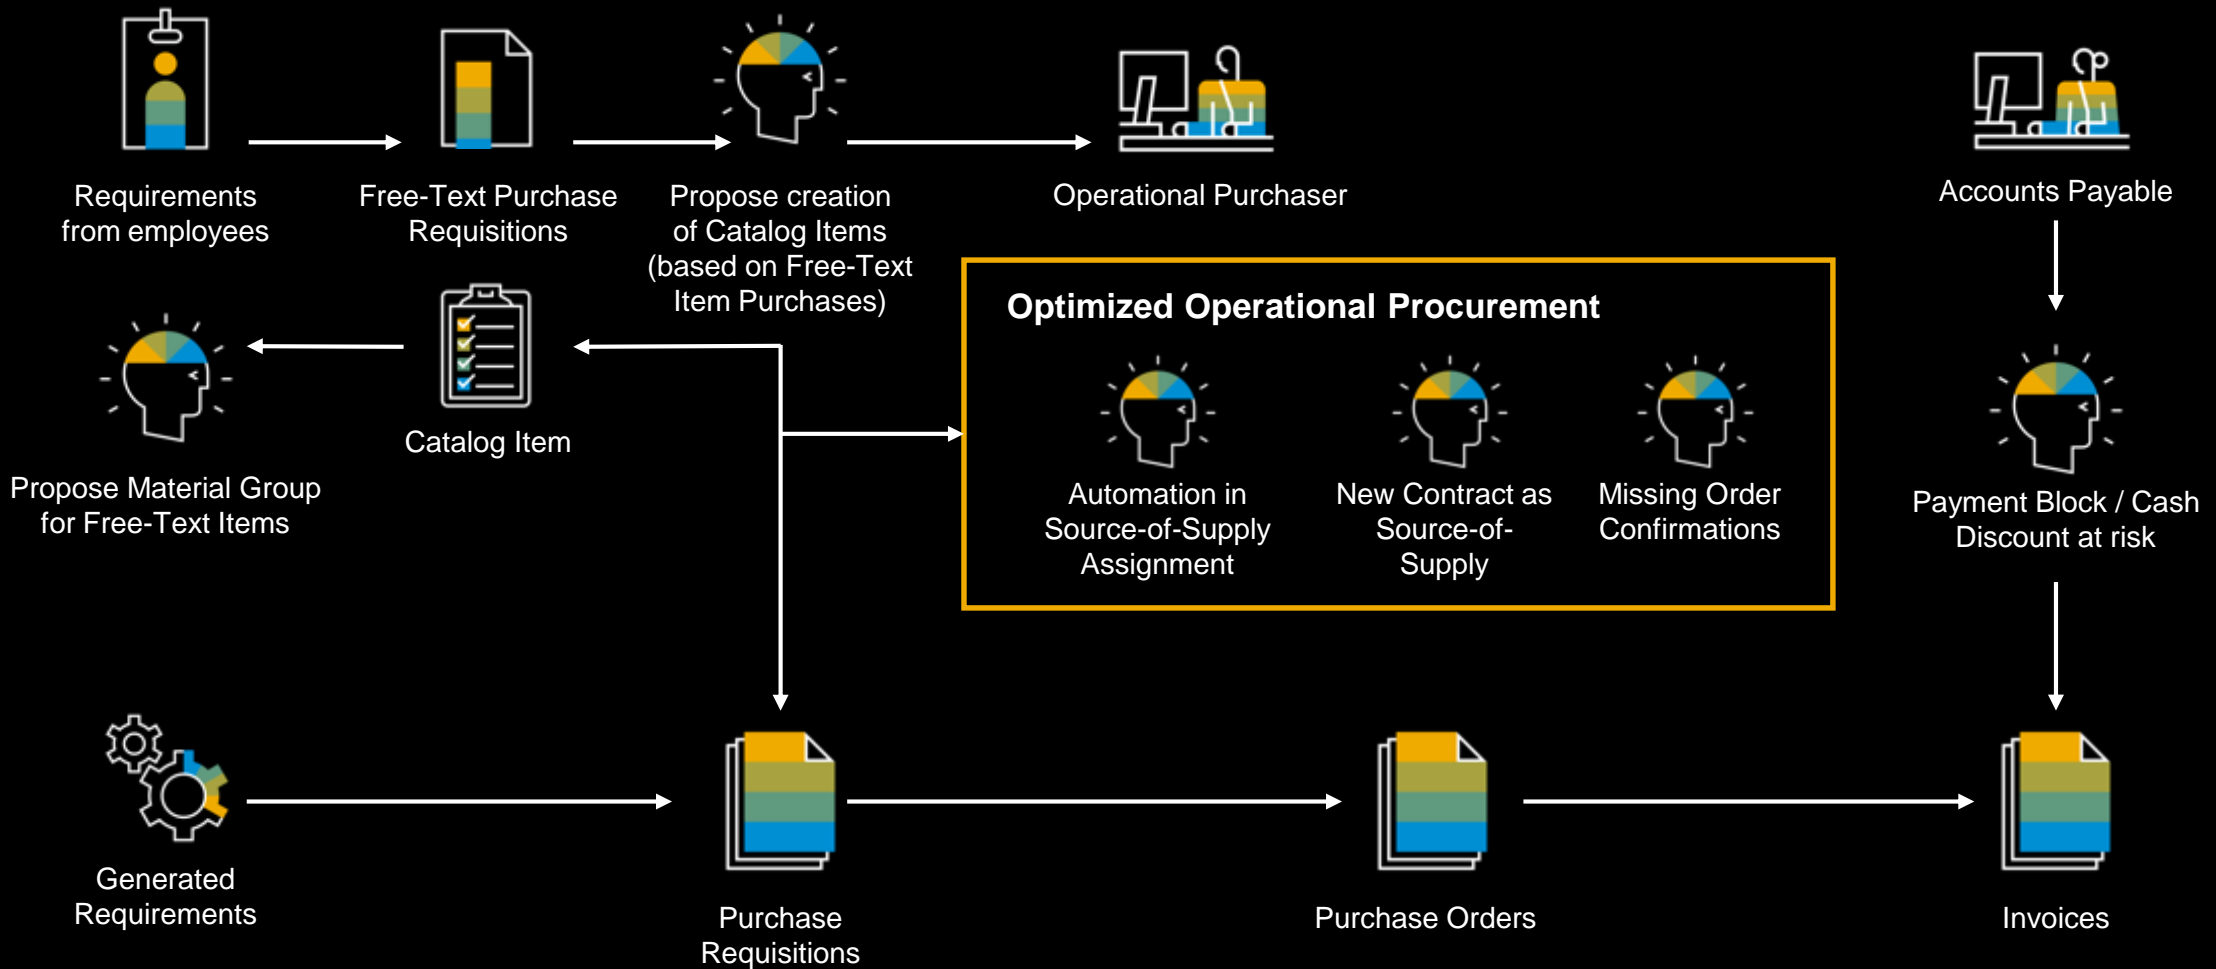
Requirements from employees

Free-Text Purchase Requisitions

Propose creation of Catalog Items (based on Free-Text Item Purchases)

Operational Purchaser

Accounts Payable

Propose Material Group for Free-Text Items

Catalog Item

Optimized Operational Procurement

Automation in Source-of-Supply Assignment

New Contract as Source-of-Supply

Missing Order Confirmations

Payment Block / Cash Discount at risk

Generated Requirements

Purchase Requisitions

Purchase Orders

Invoices